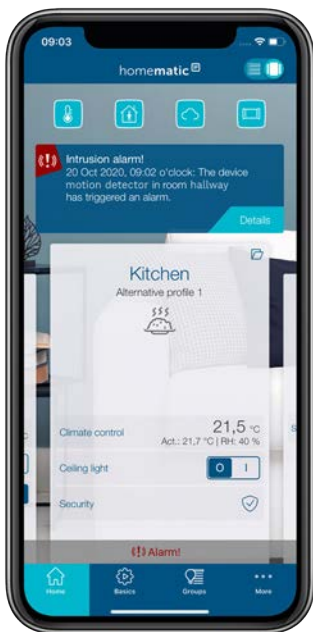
09:03

homematic

Intrusion alarm!
20 Oct 2020, 09:02 o'clock: The device motion detector in room hallway has triggered an alarm.

Details

Kitchen
Alternative profile 1

Climate control
21,5 °C
Act.: 21,7 °C | RH: 40 %

Ceiling light
O I

Security

Alarm!

Home
Basics
Groups
More